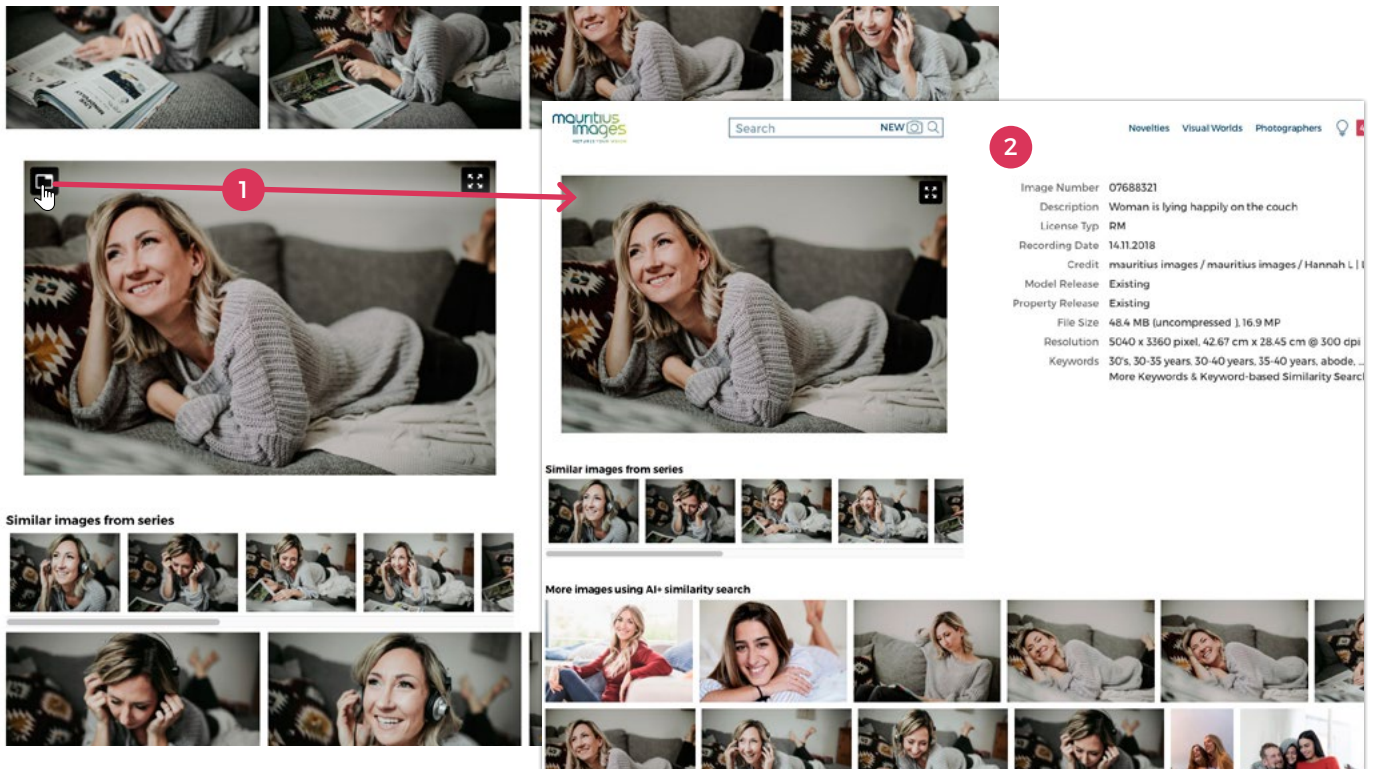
1

Similar images from series

mauritius images
REFINE YOUR VISION

Search NEW

Novelties Visual Worlds Photographers

2

Image Number 07688321
Description Woman is lying happily on the couch
License Typ RM
Recording Date 14.11.2018
Credit mauritius images / mauritius images / Hannah L | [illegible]
Model Release Existing
Property Release Existing
File Size 48.4 MB (uncompressed ), 16.9 MP
Resolution 5040 x 3360 pixel, 42.67 cm x 28.45 cm @ 300 dpi
Keywords 30's, 30-35 years, 30-40 years, 35-40 years, abode, ...
More Keywords & Keyword-based Similarity Searc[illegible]

Similar images from series

More images using AI+ similarity search